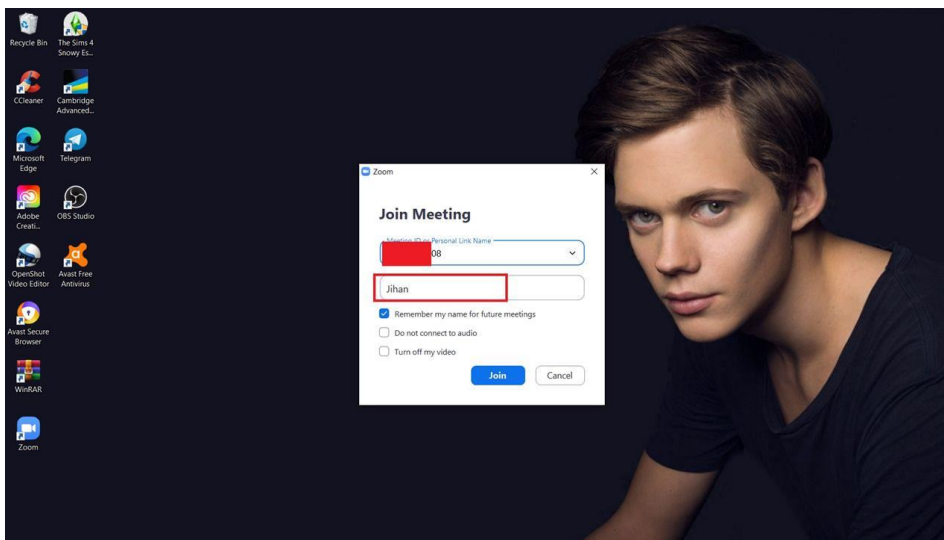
Recycle Bin

The Sims 4 Snowy Es...

CCleaner

Cambridge Advanced...

Microsoft Edge

Telegram

Adobe Creati...

OBS Studio

OpenShot Video Editor

Avast Free Antivirus

Avast Secure Browser

WinRAR

Zoom

Zoom

Join Meeting

Meeting ID or Personal Link Name

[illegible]08

Jihan

Remember my name for future meetings

Do not connect to audio

Turn off my video

Join

Cancel